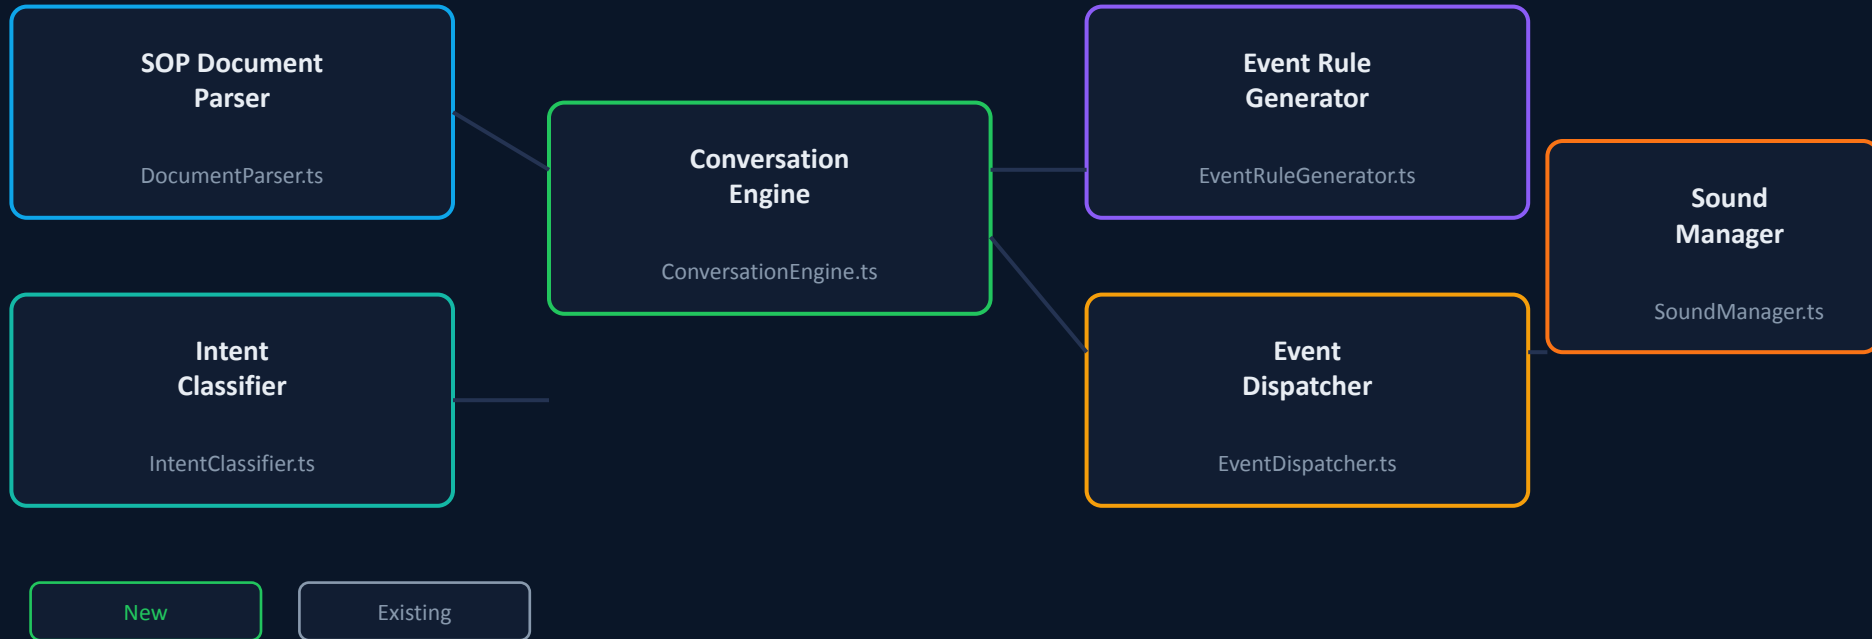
SOP Document Parser

DocumentParser.ts

Conversation Engine

ConversationEngine.ts

Event Rule Generator

EventRuleGenerator.ts

Sound Manager

SoundManager.ts

Intent Classifier

IntentClassifier.ts

Event Dispatcher

EventDispatcher.ts

New

Existing